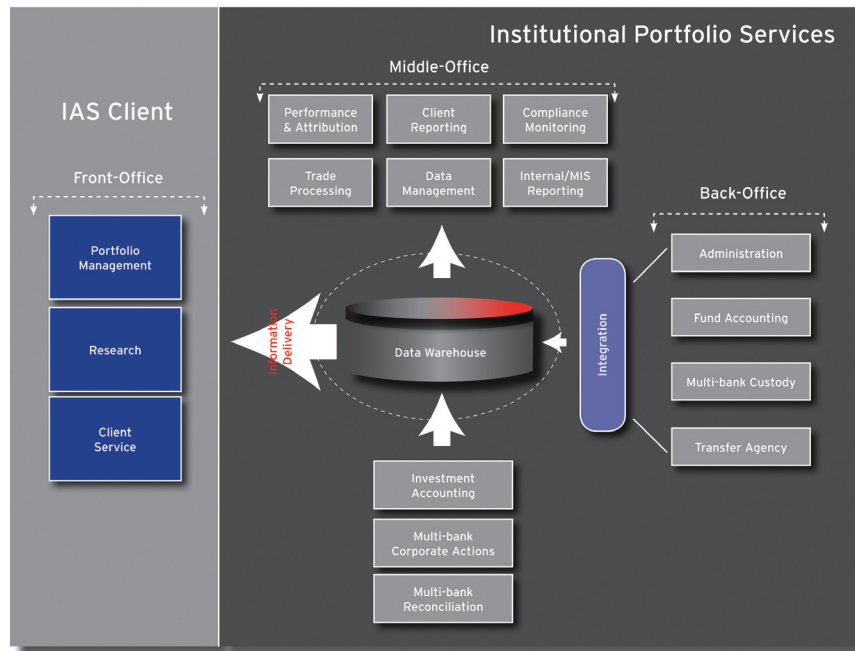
Institutional Portfolio Services

IAS Client

Front-Office

Portfolio Management

Research

Client Service

Middle-Office

Performance & Attribution

Client Reporting

Compliance Monitoring

Trade Processing

Data Management

Internal/MIS Reporting

Information Delivery

Data Warehouse

Integration

Back-Office

Administration

Fund Accounting

Multi-bank Custody

Transfer Agency

Investment Accounting

Multi-bank Corporate Actions

Multi-bank Reconciliation